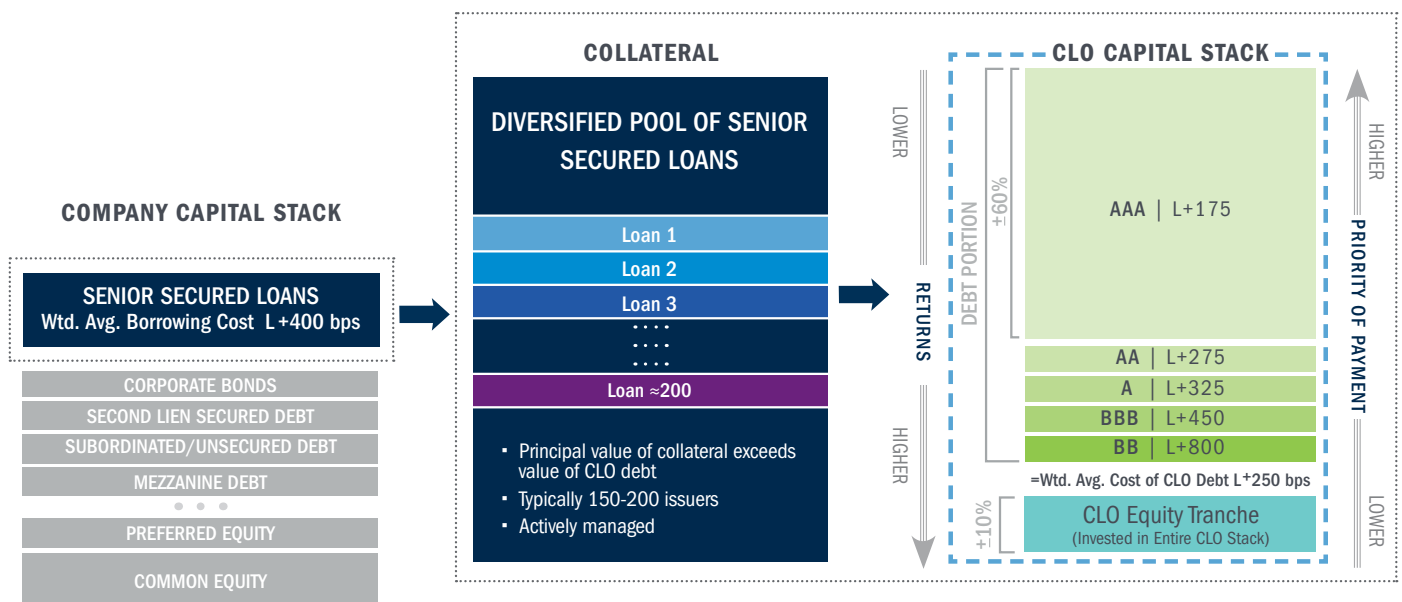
COMPANY CAPITAL STACK

SENIOR SECURED LOANS
Wtd. Avg. Borrowing Cost L+400 bps

CORPORATE BONDS
SECOND LIEN SECURED DEBT
SUBORDINATED/UNSECURED DEBT
MEZZANINE DEBT
PREFERRED EQUITY
COMMON EQUITY

COLLATERAL

DIVERSIFIED POOL OF SENIOR SECURED LOANS

Loan 1
Loan 2
Loan 3
Loan ≈200

- Principal value of collateral exceeds value of CLO debt
- Typically 150-200 issuers
- Actively managed

LOWER
RETURNS
HIGHER

CLO CAPITAL STACK

DEBT PORTION
±60%
AAA | L+175
AA | L+275
A | L+325
BBB | L+450
BB | L+800
=Wtd. Avg. Cost of CLO Debt L+250 bps
±10%
CLO Equity Tranche
(Invested in Entire CLO Stack)

HIGHER
PRIORITY OF PAYMENT
LOWER